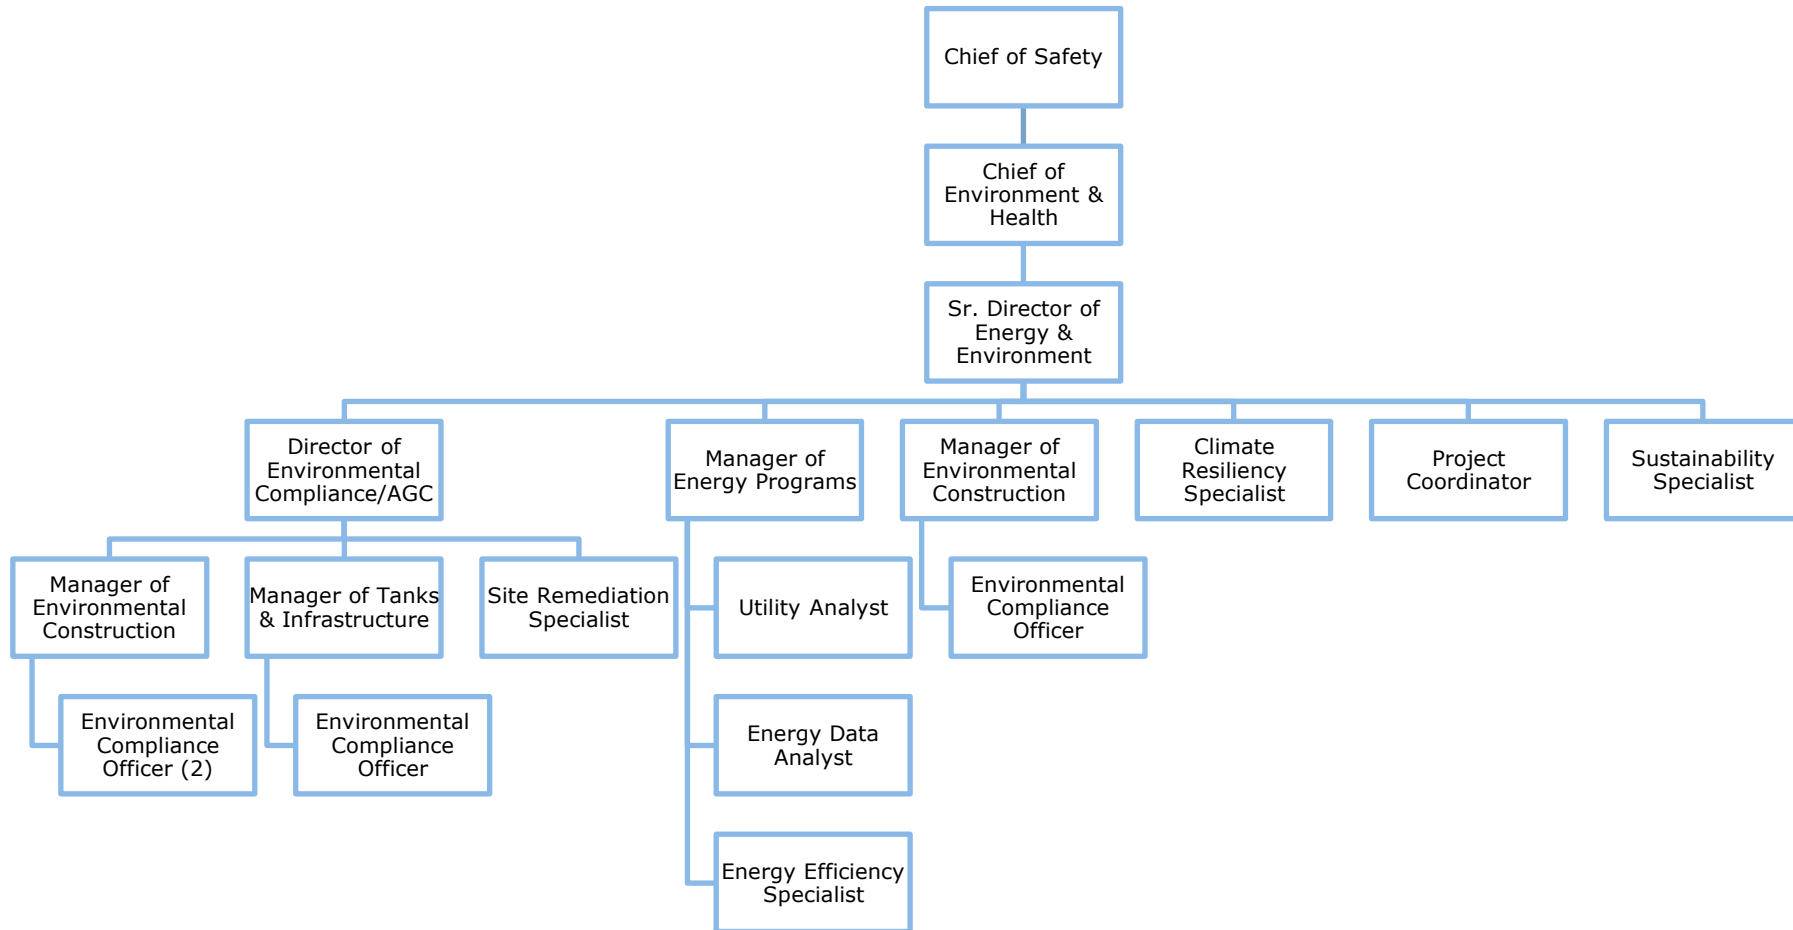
Chief of Safety

Chief of Environment & Health

Sr. Director of Energy & Environment

Director of Environmental Compliance/AGC

Manager of Energy Programs

Manager of Environmental Construction

Climate Resiliency Specialist

Project Coordinator

Sustainability Specialist

Manager of Environmental Construction

Manager of Tanks & Infrastructure

Site Remediation Specialist

Utility Analyst

Environmental Compliance Officer

Environmental Compliance Officer (2)

Environmental Compliance Officer

Energy Data Analyst

Energy Efficiency Specialist